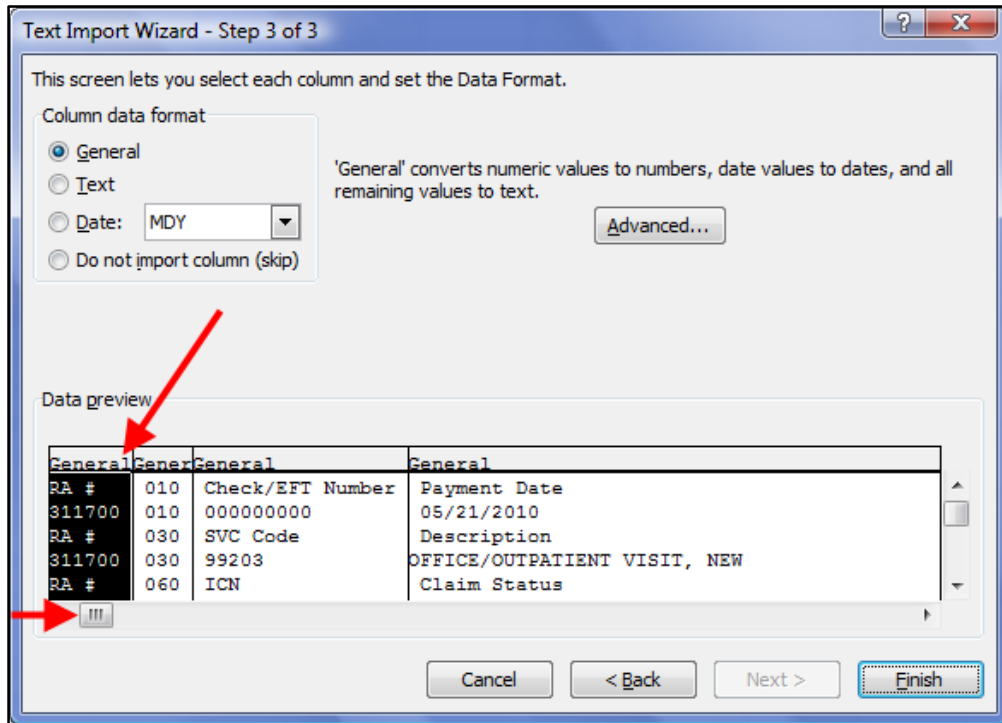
Text Import Wizard - Step 3 of 3

?

X

This screen lets you select each column and set the Data Format.

Column data format

General

Text

Date: MDY

Do not import column (skip)

'General' converts numeric values to numbers, date values to dates, and all remaining values to text.

Advanced...

Data preview

| General | Gener | General | General |
|---|---|---|---|
| RA # | 010 | Check/EFT Number | Payment Date |
| 311700 | 010 | 000000000 | 05/21/2010 |
| RA # | 030 | SVC Code | Description |
| 311700 | 030 | 99203 | OFFICE/OUTPATIENT VISIT, NEW |
| RA # | 060 | ICN | Claim Status |

Cancel

< Back

Next >

Finish